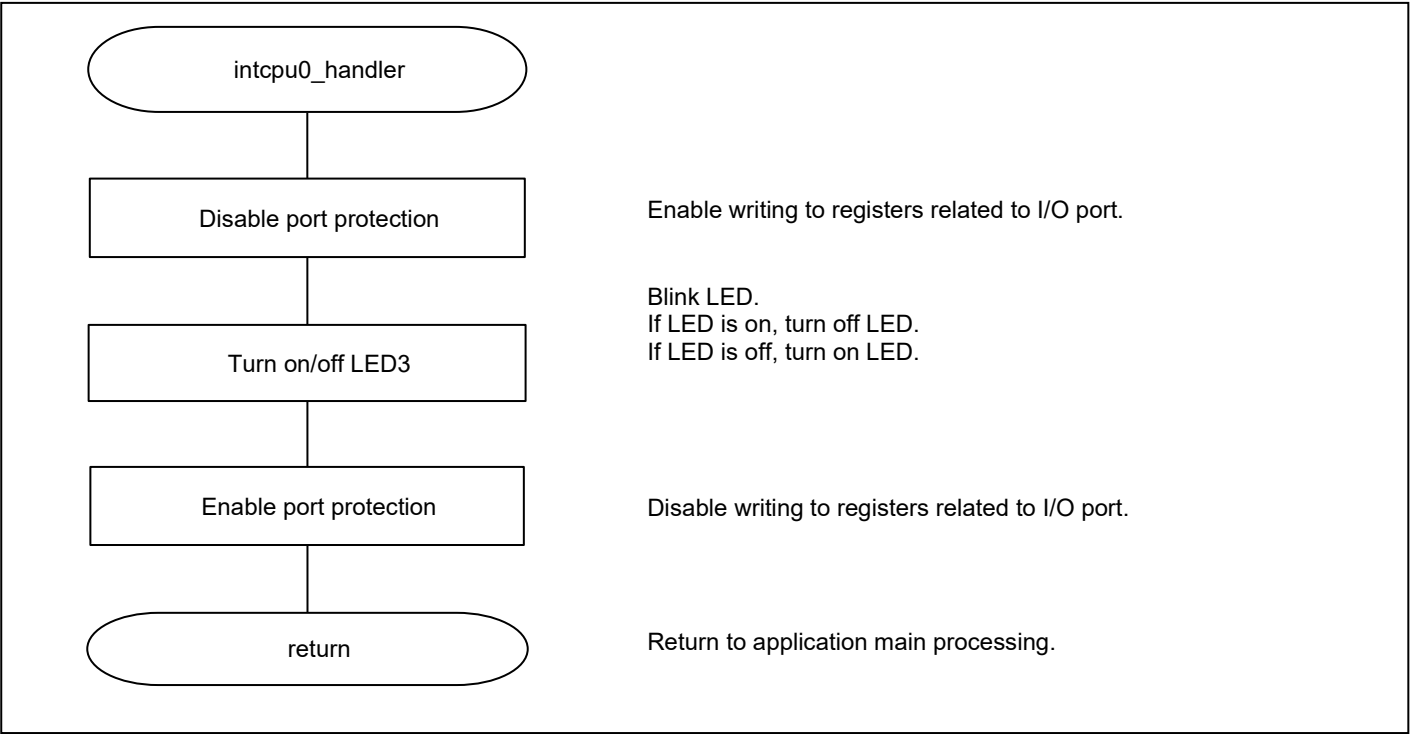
intcpu0_handler

Disable port protection

Enable writing to registers related to I/O port.

Blink LED.
If LED is on, turn off LED.
If LED is off, turn on LED.

Turn on/off LED3

Enable port protection

Disable writing to registers related to I/O port.

return

Return to application main processing.